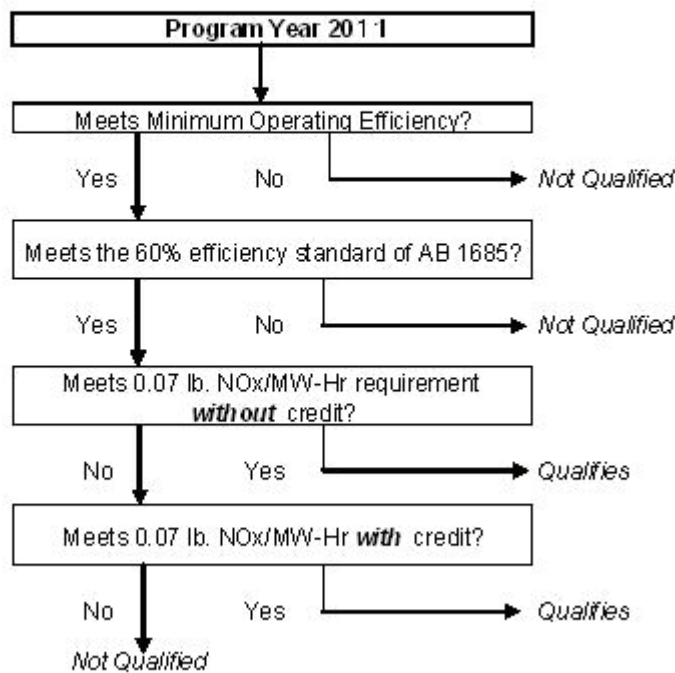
Program Year 2011

Meets Minimum Operating Efficiency?

Yes No Not Qualified

Meets the 60% efficiency standard of AB 1685?

Yes No Not Qualified

Meets 0.07 lb. NOx/MW-Hr requirement ***without*** credit?

No Yes Qualifies

Meets 0.07 lb. NOx/MW-Hr ***with*** credit?

No Yes Qualifies

Not Qualified